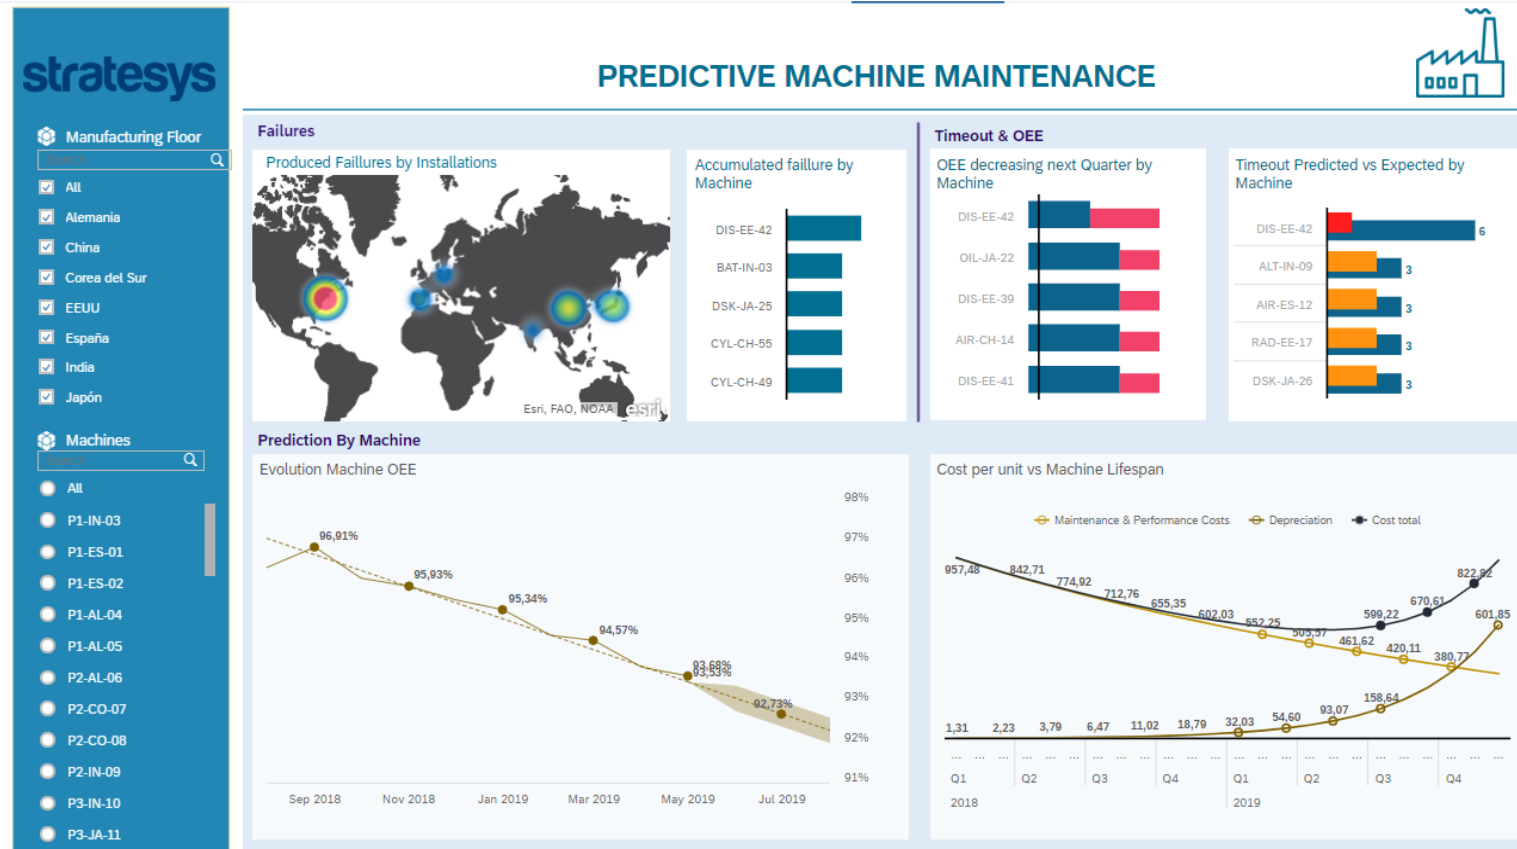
stratesys

Manufacturing Floor
Search
All
Alemania
China
Corea del Sur
EEUU
España
India
Japón

Machines
Search
All
P1-IN-03
P1-ES-01
P1-ES-02
P1-AL-04
P1-AL-05
P2-AL-06
P2-CO-07
P2-CO-08
P2-IN-09
P3-IN-10
P3-JA-11

PREDICTIVE MACHINE MAINTENANCE

Failures

Produced Faillures by Installations

Esri, FAO, NOAA esri

Accumulated faillure by Machine

DIS-EE-42
BAT-IN-03
DSK-JA-25
CYL-CH-55
CYL-CH-49

Timeout & OEE

OEE decreasing next Quarter by Machine

DIS-EE-42
OIL-JA-22
DIS-EE-39
AIR-CH-14
DIS-EE-41

Timeout Predicted vs Expected by Machine

DIS-EE-42 6
ALT-IN-09 3
AIR-ES-12 3
RAD-EE-17 3
DSK-JA-26 3

Prediction By Machine

Evolution Machine OEE

96,91%
95,93%
95,34%
94,57%
93,68%
93,53%
92,73%

98%
97%
96%
95%
94%
93%
92%
91%

Sep 2018 Nov 2018 Jan 2019 Mar 2019 May 2019 Jul 2019

Cost per unit vs Machine Lifespan

Maintenance & Performance Costs Depreciation Cost total

957,48 842,71 774,92 712,76 655,35 602,03 552,25 505,57 461,62 420,11 380,77 599,22 670,61 822,82 601,85
1,31 2,23 3,79 6,47 11,02 18,79 32,03 54,60 93,07 158,64

Q1 Q2 Q3 Q4 Q1 Q2 Q3 Q4
2018 2019